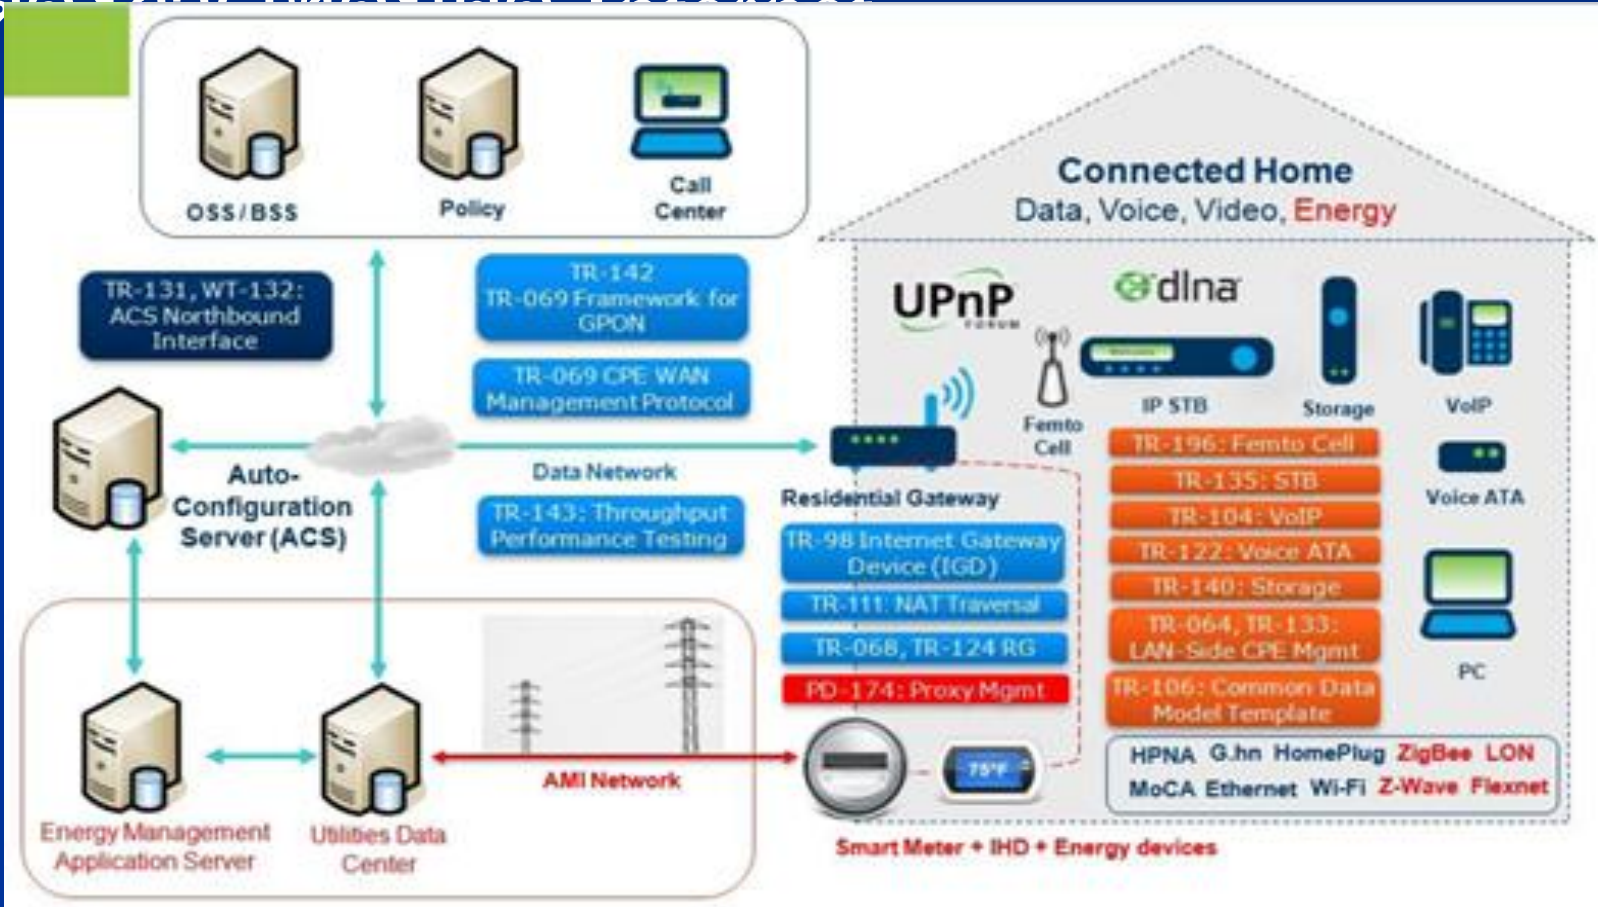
OSS/BSS

Policy

Call Center

Connected Home
Data, Voice, Video, Energy

TR-131, WT-132: ACS Northbound Interface

TR-142 TR-069 Framework for GPON

TR-069 CPE WAN Management Protocol

UPnP FORUM

dlna

Femto Cell

IP STB

Storage

VoIP

Auto-Configuration Server (ACS)

Data Network

Residential Gateway

TR-196: Femto Cell

TR-135: STB

TR-104: VoIP

TR-122: Voice ATA

TR-140: Storage

TR-064, TR-133: LAN-Side CPE Mgmt

TR-106: Common Data Model Template

Voice ATA

PC

TR-143: Throughput Performance Testing

TR-98 Internet Gateway Device (IGD)

TR-111: NAT Traversal

TR-068, TR-124 RG

PD-174: Proxy Mgmt

AMI Network

75°F

HPNA G.hn HomePlug ZigBee LON
MoCA Ethernet Wi-Fi Z-Wave Flexnet

Energy Management Application Server

Utilities Data Center

Smart Meter + IHD + Energy devices